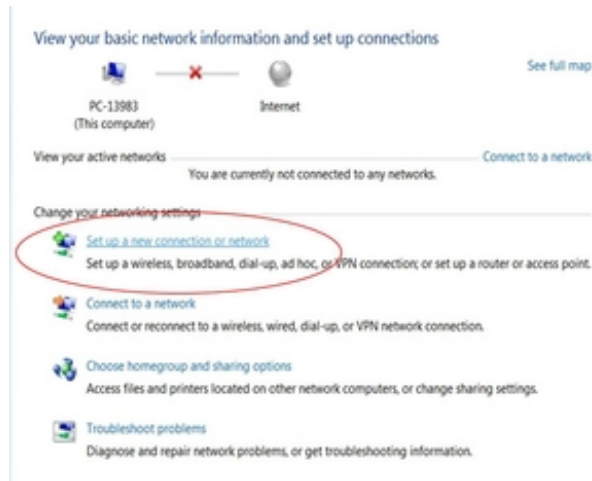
View your basic network information and set up connections

See full map

PC-13983
(This computer)

Internet

View your active networks

Connect to a network

You are currently not connected to any networks.

Change your networking settings

Set up a new connection or network
Set up a wireless, broadband, dial-up, ad hoc, or VPN connection; or set up a router or access point.

Connect to a network
Connect or reconnect to a wireless, wired, dial-up, or VPN network connection.

Choose homegroup and sharing options
Access files and printers located on other network computers, or change sharing settings.

Troubleshoot problems
Diagnose and repair network problems, or get troubleshooting information.